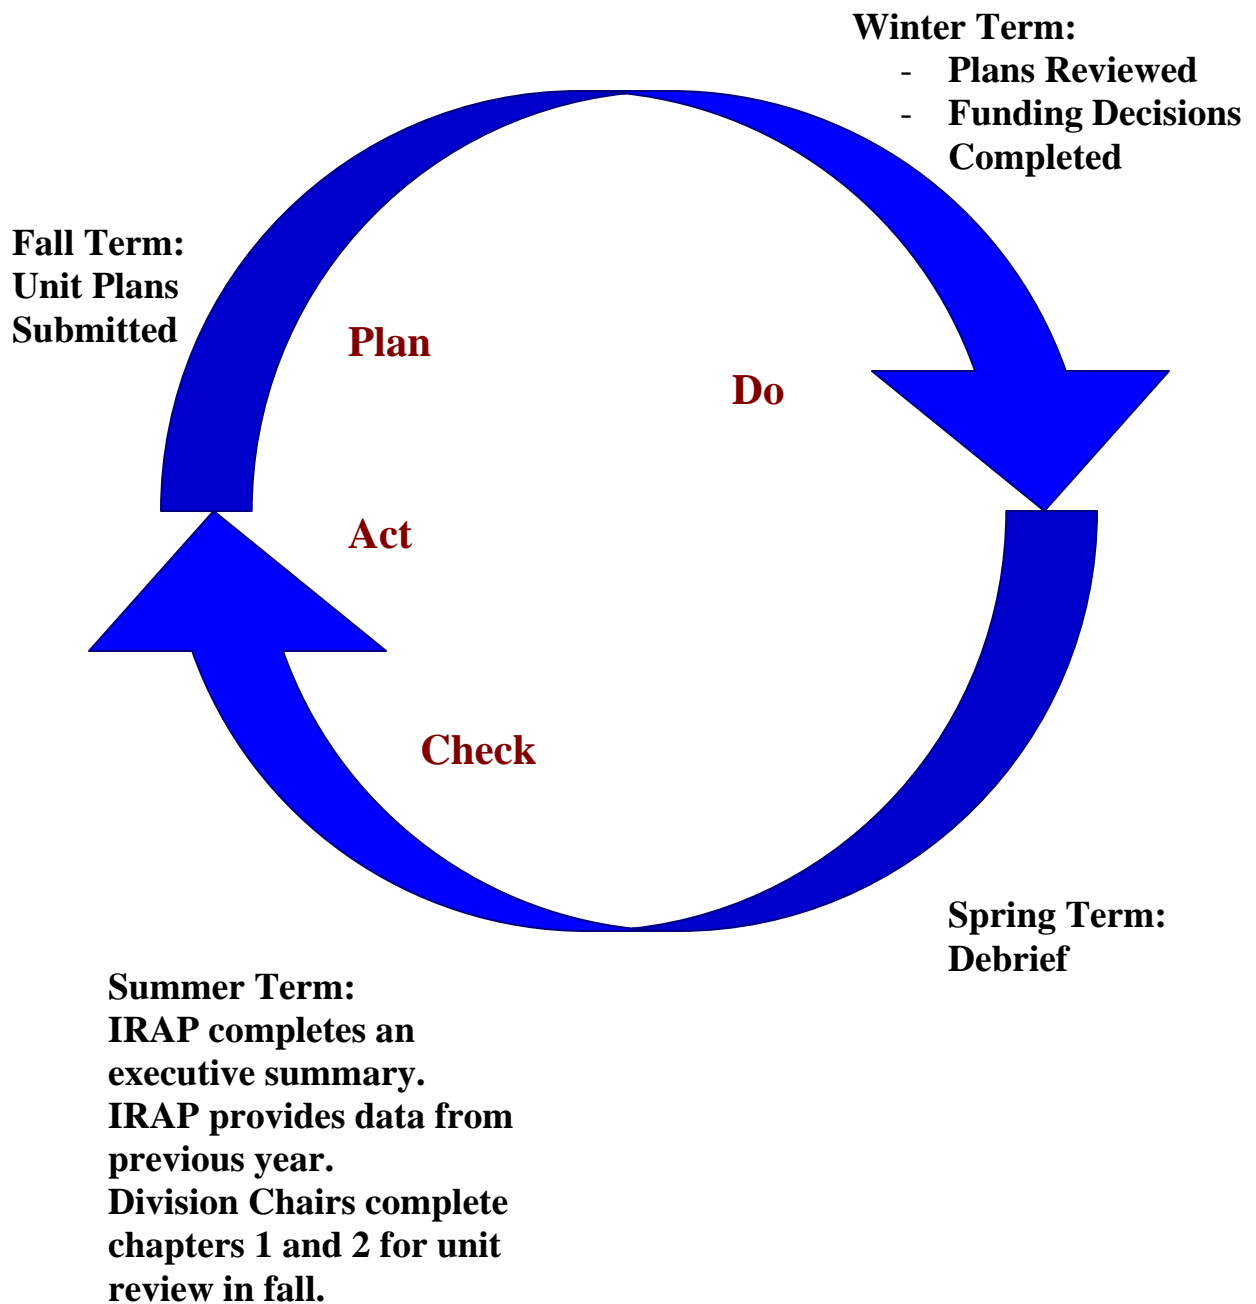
Winter Term:
- Plans Reviewed
- Funding Decisions Completed

Fall Term:
Unit Plans Submitted

Plan

Do

Act

Check

Spring Term:
Debrief

Summer Term:
IRAP completes an executive summary.
IRAP provides data from previous year.
Division Chairs complete chapters 1 and 2 for unit review in fall.